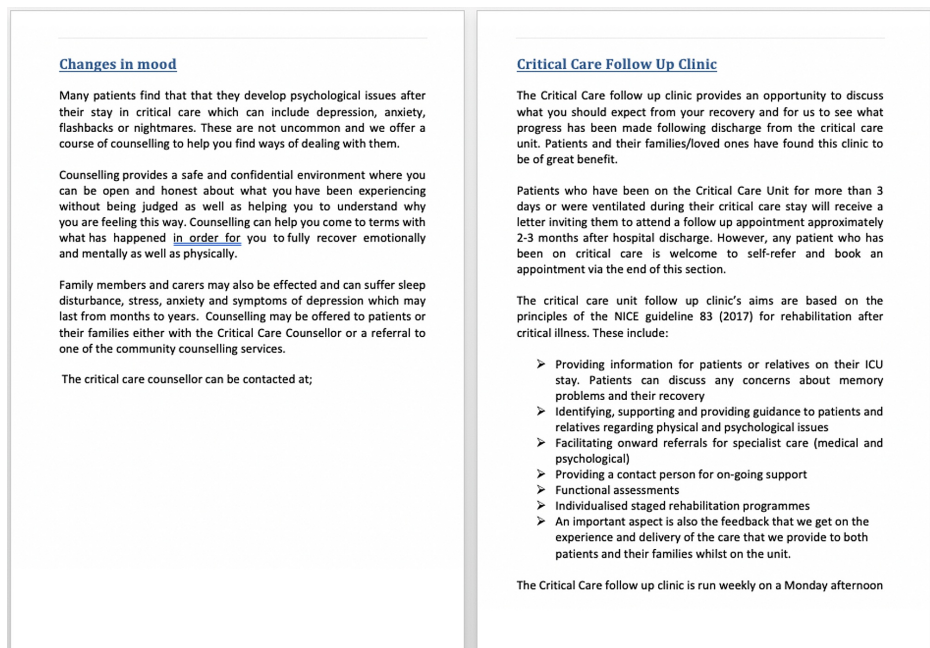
Changes in mood

Many patients find that that they develop psychological issues after their stay in critical care which can include depression, anxiety, flashbacks or nightmares. These are not uncommon and we offer a course of counselling to help you find ways of dealing with them.

Counselling provides a safe and confidential environment where you can be open and honest about what you have been experiencing without being judged as well as helping you to understand why you are feeling this way. Counselling can help you come to terms with what has happened in order for you to fully recover emotionally and mentally as well as physically.

Family members and carers may also be effected and can suffer sleep disturbance, stress, anxiety and symptoms of depression which may last from months to years. Counselling may be offered to patients or their families either with the Critical Care Counsellor or a referral to one of the community counselling services.

The critical care counsellor can be contacted at;

Critical Care Follow Up Clinic

The Critical Care follow up clinic provides an opportunity to discuss what you should expect from your recovery and for us to see what progress has been made following discharge from the critical care unit. Patients and their families/loved ones have found this clinic to be of great benefit.

Patients who have been on the Critical Care Unit for more than 3 days or were ventilated during their critical care stay will receive a letter inviting them to attend a follow up appointment approximately 2-3 months after hospital discharge. However, any patient who has been on critical care is welcome to self-refer and book an appointment via the end of this section.

The critical care unit follow up clinic's aims are based on the principles of the NICE guideline 83 (2017) for rehabilitation after critical illness. These include:

➢ Providing information for patients or relatives on their ICU stay. Patients can discuss any concerns about memory problems and their recovery
➢ Identifying, supporting and providing guidance to patients and relatives regarding physical and psychological issues
➢ Facilitating onward referrals for specialist care (medical and psychological)
➢ Providing a contact person for on-going support
➢ Functional assessments
➢ Individualised staged rehabilitation programmes
➢ An important aspect is also the feedback that we get on the experience and delivery of the care that we provide to both patients and their families whilst on the unit.

The Critical Care follow up clinic is run weekly on a Monday afternoon